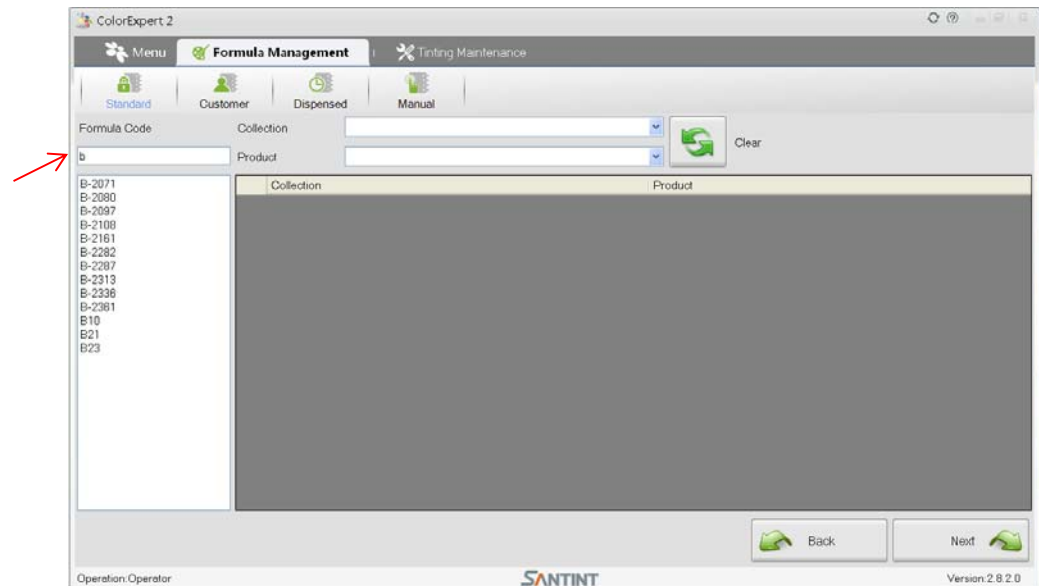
ColorExpert 2

Menu | Formula Management | Tinting Maintenance

Standard | Customer | Dispensed | Manual

Formula Code
b

Collection
Product

Clear

B-2071
B-2080
B-2097
B-2108
B-2161
B-2282
B-2287
B-2313
B-2336
B-2361
B10
B21
B23

| | Collection | Product |
|---|---|---|

Back

Next

Operation:Operator

SANTINT

Version:2.8.2.0